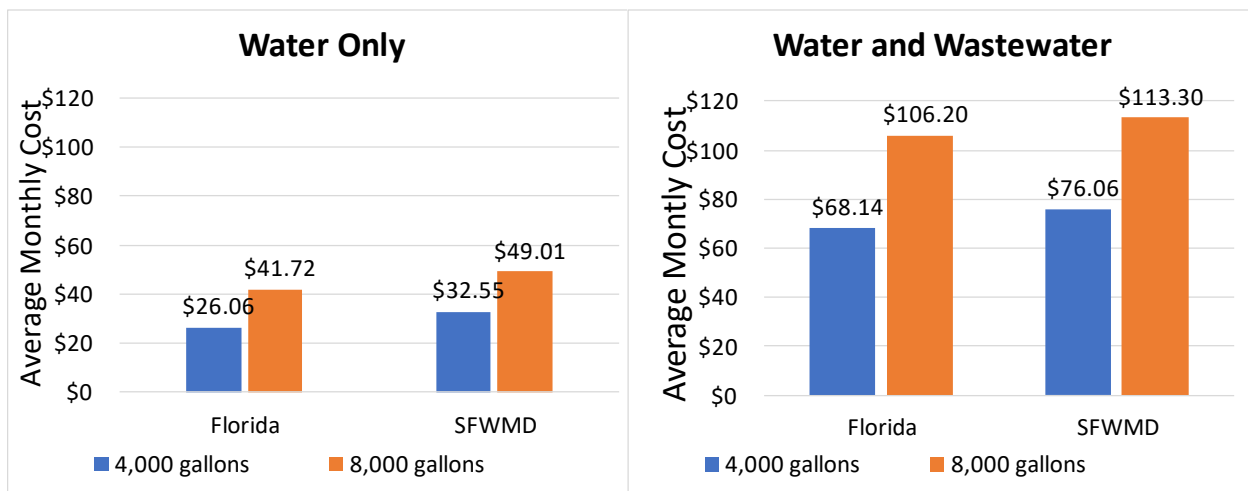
Water Only

Average Monthly Cost

$120
$100
$80
$60
$40
$20
$0

$26.06
$41.72
$32.55
$49.01

Florida
SFWMD

4,000 gallons
8,000 gallons

Water and Wastewater

Average Montly Cost

$120
$100
$80
$60
$40
$20
$0

$68.14
$106.20
$76.06
$113.30

Florida
SFWMD

4,000 gallons
8,000 gallons